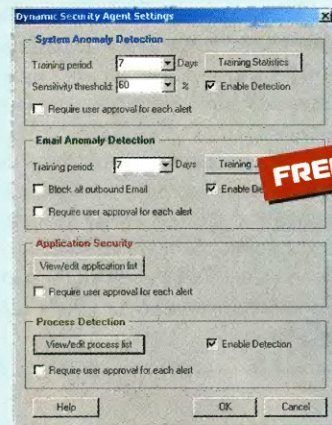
Dynamic Security Agent Settings

System Anomaly Detection
Training period: 7 Days Training Statistics
Sensitivity threshold: 60 % Enable Detection
Require user approval for each alert

Email Anomaly Detection
Training period: 7 Days Training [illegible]
Block all outbound Email Enable De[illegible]
Require user approval for each alert

FRE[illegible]

Application Security
View/edit application list
Require user approval for each alert

Process Detection
View/edit process list Enable Detection
Require user approval for each alert

Help OK Cancel